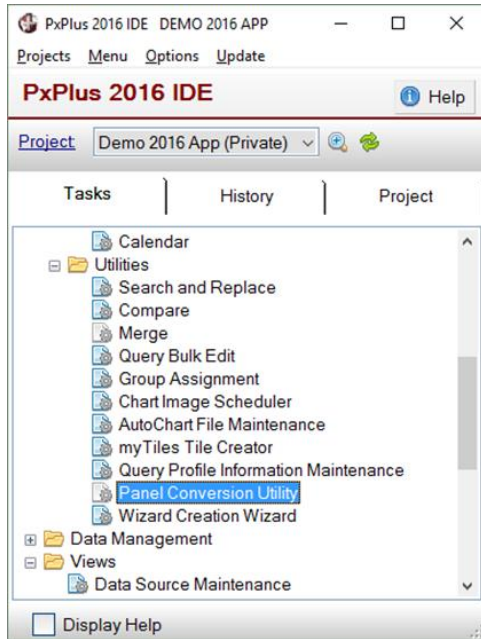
PxPlus 2016 IDE DEMO 2016 APP

Projects Menu Options Update

PxPlus 2016 IDE

Help

Project Demo 2016 App (Private)

Tasks | History | Project

Calendar
Utilities
Search and Replace
Compare
Merge
Query Bulk Edit
Group Assignment
Chart Image Scheduler
AutoChart File Maintenance
myTiles Tile Creator
Query Profile Information Maintenance
Panel Conversion Utility
Wizard Creation Wizard
Data Management
Views
Data Source Maintenance

Display Help